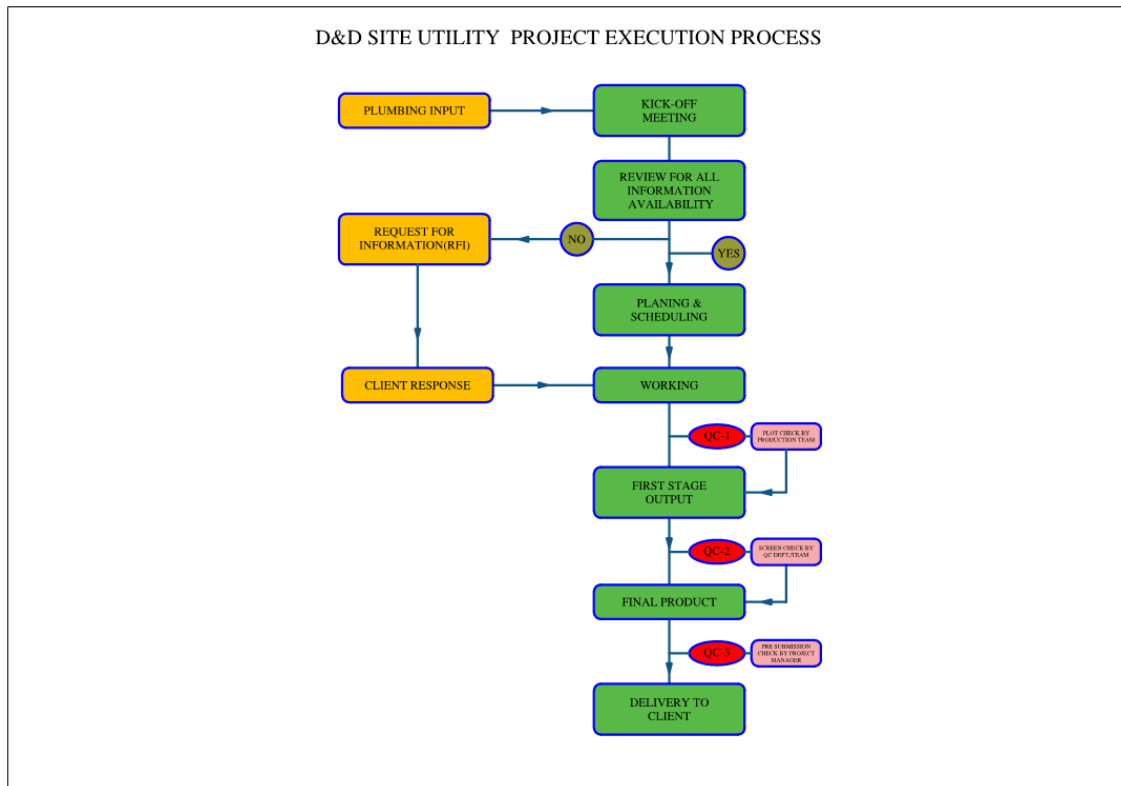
D&D SITE UTILITY PROJECT EXECUTION PROCESS

PLUMBING INPUT

KICK-OFF MEETING

REVIEW FOR ALL INFORMATION AVAILABILITY

REQUEST FOR INFORMATION(RFI)

NO

YES

PLANING & SCHEDULING

CLIENT RESPONSE

WORKING

QC-1

PLOT CHECK BY PRODUCTION TEAM

FIRST STAGE OUTPUT

QC-2

SCREEN CHECK BY QC DEPT./TEAM

FINAL PRODUCT

QC-3

PRE SUBMISSION CHECK BY PROJECT MANAGER

DELIVERY TO CLIENT